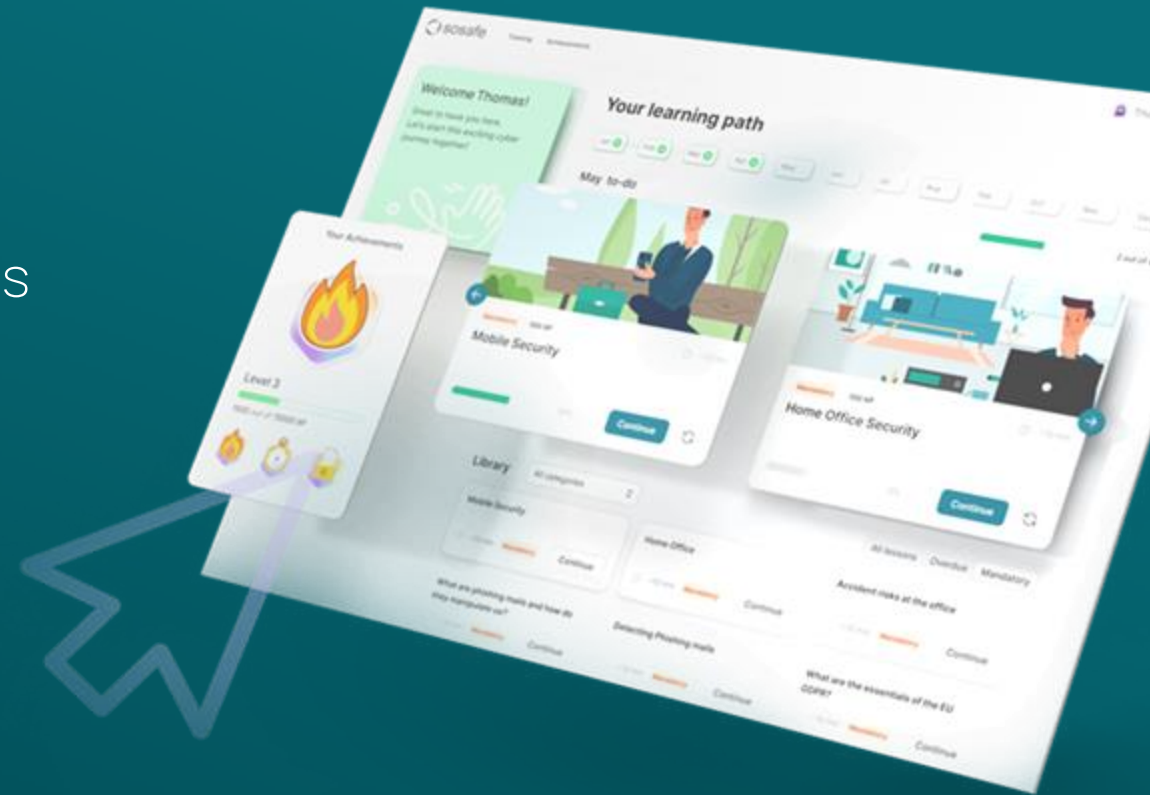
S

sosafe Training Achievements

Welcome Thomas!

Great to have you here. Let's start the exciting cyber journey together!

Your learning path

May to-do

Your Achievements

Level 3

Mandatory

Mobile Security

Continue

Mandatory

Home Office Security

Continue

Library

All categories

Mobile Security

Mandatory

Continue

Home Office

Mandatory

Continue

All lessons Overdue Mandatory

What are phishing mails and how do they manipulate us?

Mandatory

Continue

Detecting Phishing mails

Mandatory

Continue

Accident risks at the office

Mandatory

Continue

What are the essentials of the EU GDPR?

Mandatory

Continue